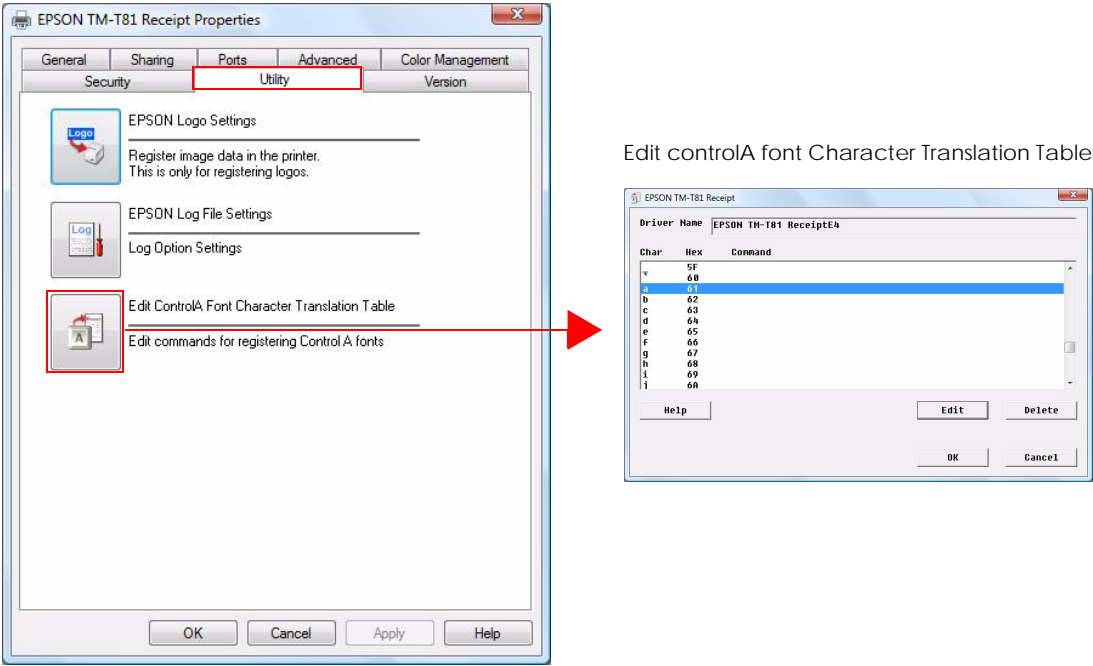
EPSON TM-T81 Receipt Properties

General | Sharing | Ports | Advanced | Color Management
Security | Utility | Version

Logo
EPSON Logo Settings
Register image data in the printer.
This is only for registering logos.

Log
EPSON Log File Settings
Log Option Settings

A
Edit ControlA Font Character Translation Table
Edit commands for registering Control A fonts

OK | Cancel | Apply | Help

Edit controlA font Character Translation Table

EPSON TM-T81 Receipt

Driver Name EPSON TM-T81 ReceiptE4

| Char | Hex | Command |
|---|---|---|
|  | 5F |  |
| ` | 60 |  |
| a | 61 |  |
| b | 62 |  |
| c | 63 |  |
| d | 64 |  |
| e | 65 |  |
| f | 66 |  |
| g | 67 |  |
| h | 68 |  |
| i | 69 |  |
| j | 6A |  |

Help | Edit | Delete

OK | Cancel